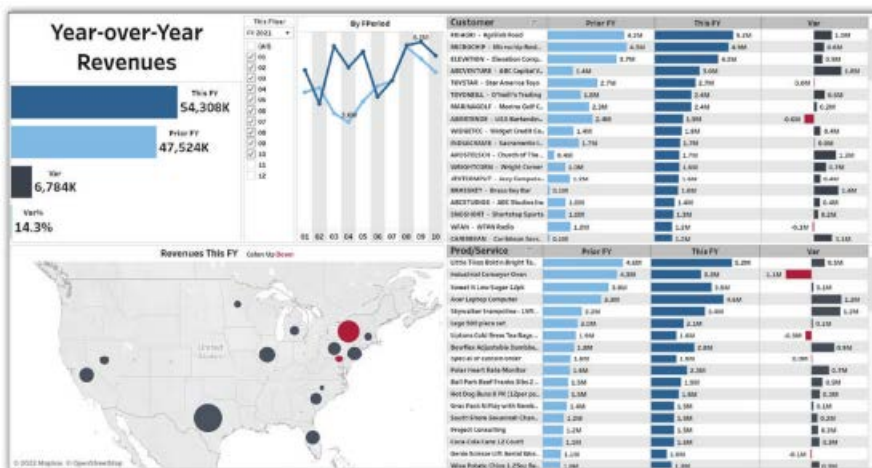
Year-over-Year Revenues

This FY
54,308K

Prior FY
47,524K

Var
6,784K

Var%
14.3%

This Fiscal
FY 2021

(All)
01
02
03
04
05
06
07
08
09
10
11
12

By FPeriod

01 02 03 04 05 06 07 08 09 10

| Customer | Prior FY | This FY | Var |
|---|---|---|---|
| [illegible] - Agilish Road | 4.2M | 5.2M | 1.0M |
| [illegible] - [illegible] | 4.5M | 4.9M | 0.4M |
| ELEVATION - Elevation Corp... | 3.7M | 4.6M | 0.9M |
| ABCVENTURE - ABC Capital V... | 1.4M | 3.0M | 1.6M |
| TOYSTAR - Star America Toys | 2.7M | 2.7M | 0.0M |
| TOYDNELL - O'Neil's Trading | 1.8M | 2.4M | 0.5M |
| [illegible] - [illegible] | 2.2M | 2.4M | 0.2M |
| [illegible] - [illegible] | 2.4M | 1.9M | -0.6M |
| WIDGETCO - Widget Credit Co... | 1.4M | 1.8M | 0.4M |
| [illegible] - Sacramento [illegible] | 1.7M | 1.7M | 0.0M |
| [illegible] - Church of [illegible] | 0.4M | 1.7M | 1.2M |
| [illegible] - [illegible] | 1.5M | 1.6M | 0.1M |
| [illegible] - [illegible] | 1.2M | 1.6M | 0.4M |
| BRASSBEY - Brass Key Bar | 0.1M | 1.6M | 1.4M |
| ABCSTUDIOS - ABC Studios In... | 1.0M | 1.4M | 0.4M |
| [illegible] - Shortstop Sports | 1.0M | 1.3M | 0.2M |
| WTAN - WTAN Radio | 1.5M | 1.3M | -0.2M |
| CARIBBEAN - Caribbean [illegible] | 0.1M | 1.2M | 1.1M |

Revenues This FY  Color Up Down

United States

© 2022 Mapbox © OpenStreetMap

| Prod/Service | Prior FY | This FY | Var |
|---|---|---|---|
| Ultra Titan Bold-n-Bright To... | 4.6M | 5.2M | 0.5M |
| Industrial Conveyor Oven | 4.3M | 3.0M | -1.1M |
| Sweet N Low Sugar 12pk | 3.6M | 3.6M | 0.1M |
| Acer Laptop Computer | 2.4M | 3.6M | 1.2M |
| Skywalker trampoline - 15ft... | 2.2M | 3.4M | 1.2M |
| Lego 500 piece set | 2.0M | 2.1M | 0.1M |
| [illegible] Cold Brew Tea Bags... | 1.9M | 1.6M | -0.3M |
| Bowflex Adjustable Dumbbe... | 1.8M | 2.8M | 0.9M |
| Special or custom order | 1.6M | 1.6M | 0.0M |
| Polar Heart Rate Monitor | 1.6M | 2.3M | 0.7M |
| Ball Park Beef Franks 8lbs 2... | 1.5M | 1.9M | 0.5M |
| Hot Dog Buns 8 PK (12per pa... | 1.5M | 1.9M | 0.4M |
| Gras Pass N Play with Bamb... | 1.4M | 1.5M | 0.1M |
| South Shore Savannah Chan... | 1.2M | 1.5M | 0.2M |
| Project Consulting | 1.2M | 1.3M | 0.1M |
| Coca-Cola Cane 12 Count | 1.1M | 1.3M | 0.3M |
| Gerda Science Lift Serial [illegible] | 1.1M | 1.0M | -0.1M |
| Wine Palate China 1.25oz Re... | 1.0M | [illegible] | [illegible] |